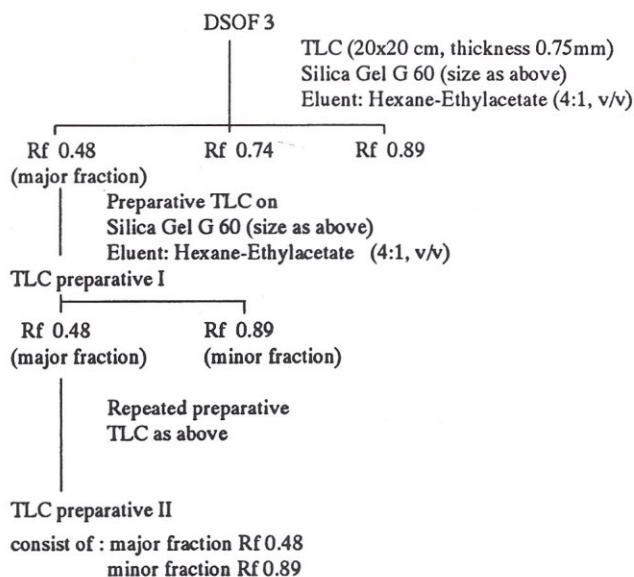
DSOF 3

TLC (20x20 cm, thickness 0.75mm)
Silica Gel G 60 (size as above)
Eluent: Hexane-Ethylacetate (4:1, v/v)

Rf 0.48
(major fraction)

Rf 0.74

Rf 0.89

Preparative TLC on
Silica Gel G 60 (size as above)
Eluent: Hexane-Ethylacetate (4:1, v/v)

TLC preparative I

Rf 0.48
(major fraction)

Rf 0.89
(minor fraction)

Repeated preparative
TLC as above

TLC preparative II

consist of : major fraction Rf 0.48
minor fraction Rf 0.89